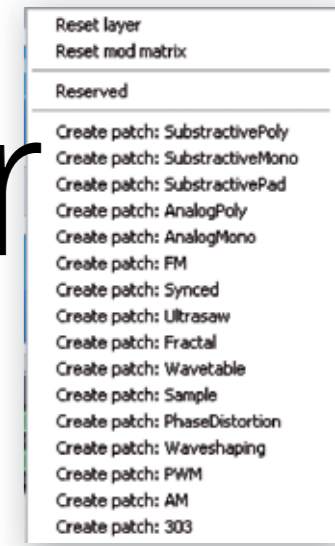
Reset layer
Reset mod matrix

Reserved

Create patch: SubstractivePoly
Create patch: SubstractiveMono
Create patch: SubstractivePad
Create patch: AnalogPoly
Create patch: AnalogMono
Create patch: FM
Create patch: Synced
Create patch: Ultrasaw
Create patch: Fractal
Create patch: Wavetable
Create patch: Sample
Create patch: PhaseDistortion
Create patch: Waveshaping
Create patch: PWM
Create patch: AM
Create patch: 303